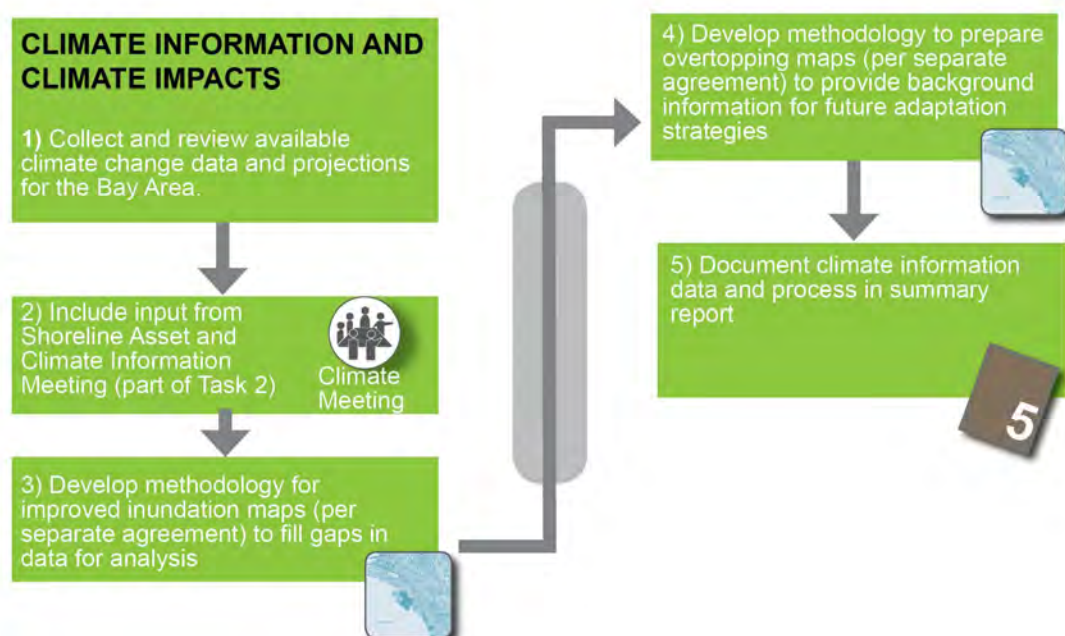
CLIMATE INFORMATION AND CLIMATE IMPACTS

1) Collect and review available climate change data and projections for the Bay Area.

2) Include input from Shoreline Asset and Climate Information Meeting (part of Task 2)

Climate Meeting

3) Develop methodology for improved inundation maps (per separate agreement) to fill gaps in data for analysis

4) Develop methodology to prepare overtopping maps (per separate agreement) to provide background information for future adaptation strategies

5) Document climate information data and process in summary report

5